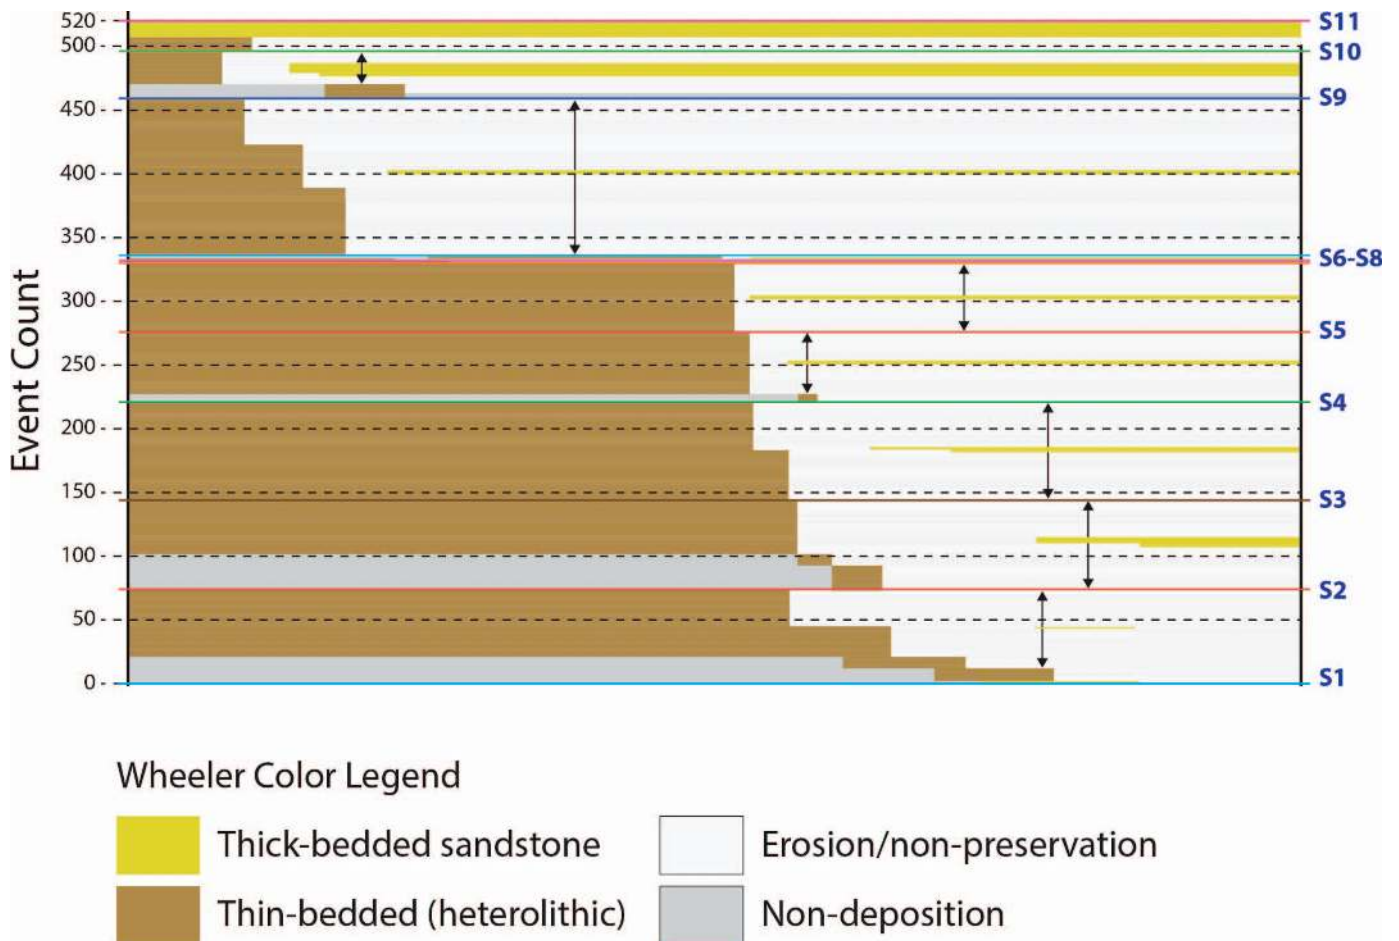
Event Count

520
500
450
400
350
300
250
200
150
100
50
0

S11
S10
S9
S6-S8
S5
S4
S3
S2
S1

Wheeler Color Legend

Thick-bedded sandstone
Erosion/non-preservation
Thin-bedded (heterolithic)
Non-deposition